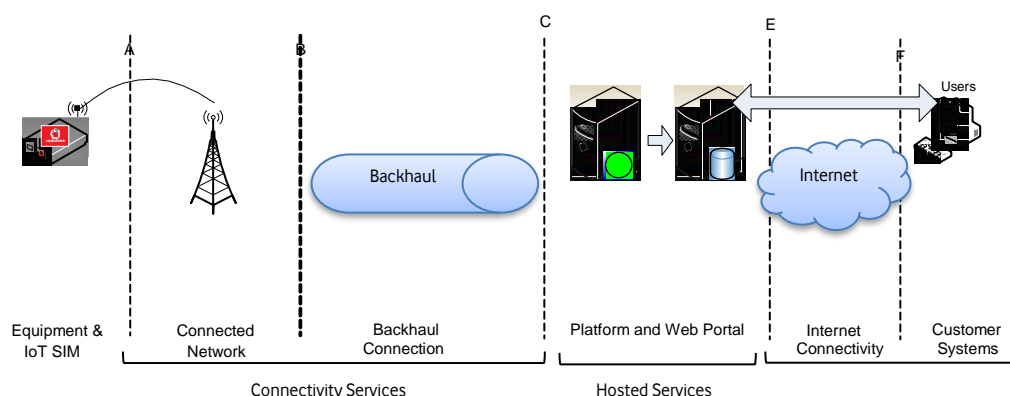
A

B

C

E

F

Users

Backhaul

Internet

Equipment & IoT SIM

Connected Network

Backhaul Connection

Platform and Web Portal

Internet Connectivity

Customer Systems

Connectivity Services

Hosted Services